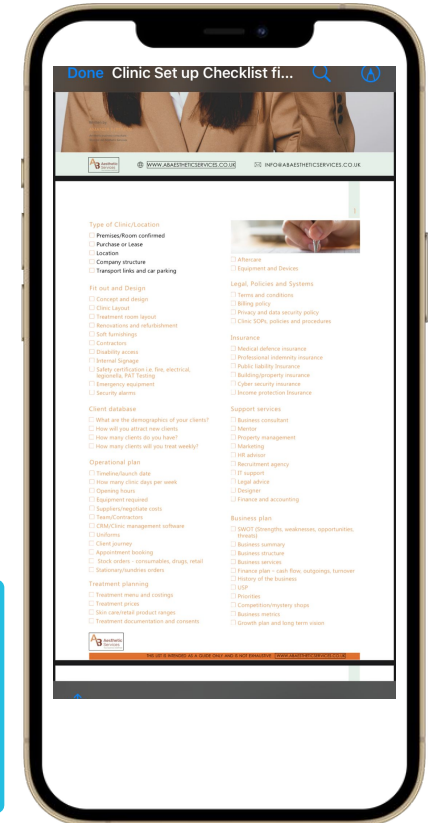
Done Clinic Set up Checklist fi...

AB Aesthetic Services

WWW.ABAESTHETICSERVICES.CO.UK

INFO@ABAESTHETICSERVICES.CO.UK

Type of Clinic/Location
☐ Premises/Room confirmed
☐ Purchase or Lease
☐ Location
☐ Company structure
☐ Transport links and car parking

Fit out and Design
☐ Concept and design
☐ Clinic Layout
☐ Treatment room layout
☐ Renovations and refurbishment
☐ Soft furnishings
☐ Contractors
☐ Disability access
☐ Internal Signage
☐ Safety certification i.e. fire, electrical, legionella, PAT Testing
☐ Emergency equipment
☐ Security alarms

Client database
☐ What are the demographics of your clients?
☐ How will you attract new clients
☐ How many clients do you have?
☐ How many clients will you treat weekly?

Operational plan
☐ Timeline/launch date
☐ How many clinic days per week
☐ Opening hours
☐ Equipment required
☐ Suppliers/negotiate costs
☐ Team/Contractors
☐ CRM/Clinic management software
☐ Uniforms
☐ Client journey
☐ Appointment booking
☐ Stock orders - consumables, drugs, retail
☐ Stationary/sundries orders

Treatment planning
☐ Treatment menu and costings
☐ Treatment prices
☐ Skin care/retail product ranges
☐ Treatment documentation and consents

☐ Aftercare
☐ Equipment and Devices

Legal, Policies and Systems
☐ Terms and conditions
☐ Billing policy
☐ Privacy and data security policy
☐ Clinic SOPs, policies and procedures

Insurance
☐ Medical defence insurance
☐ Professional Indemnity insurance
☐ Public liability insurance
☐ Building/property insurance
☐ Cyber security insurance
☐ Income protection insurance

Support services
☐ Business consultant
☐ Mentor
☐ Property management
☐ Marketing
☐ HR advisor
☐ Recruitment agency
☐ IT support
☐ Legal advice
☐ Designer
☐ Finance and accounting

Business plan
☐ SWOT (Strengths, weaknesses, opportunities, threats)
☐ Business summary
☐ Business structure
☐ Business services
☐ Finance plan - cash flow, outgoings, turnover
☐ History of the business
☐ USP
☐ Priorities
☐ Competition/mystery shops
☐ Business metrics
☐ Growth plan and long term vision

AB Aesthetic Services

THIS LIST IS INTENDED AS A GUIDE ONLY AND IS NOT EXHAUSTIVE WWW.ABAESTHETICSERVICES.CO.UK